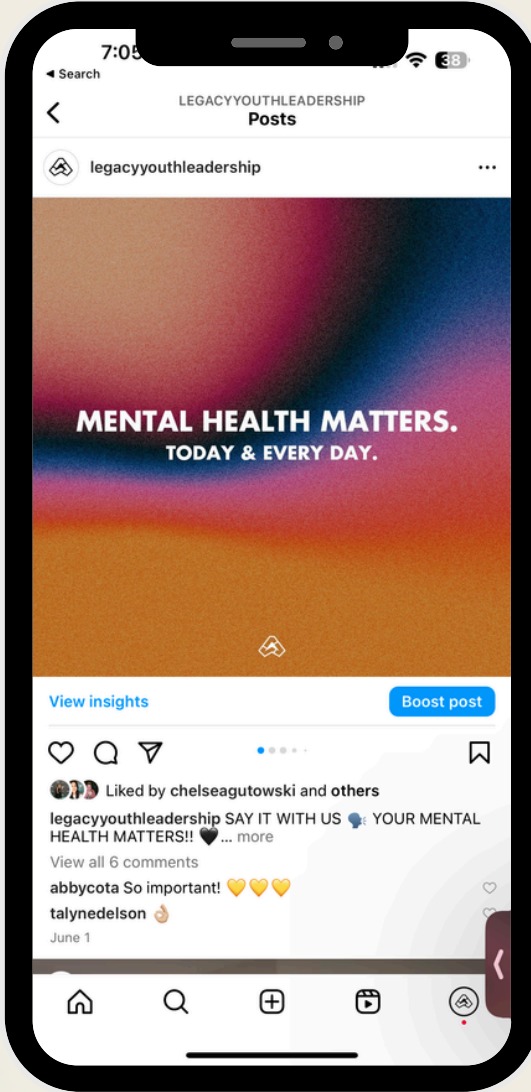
7:05
◂ Search
38

LEGACYYOUTHLEADERSHIP
Posts

legacyyouthleadership

MENTAL HEALTH MATTERS.
TODAY & EVERY DAY.

View insights
Boost post

Liked by chelseagutowski and others

legacyyouthleadership SAY IT WITH US 🗣️ YOUR MENTAL HEALTH MATTERS!! 🖤... more

View all 6 comments

abbycota So important! 💛💛💛

talynedelson 👌🏼

June 1